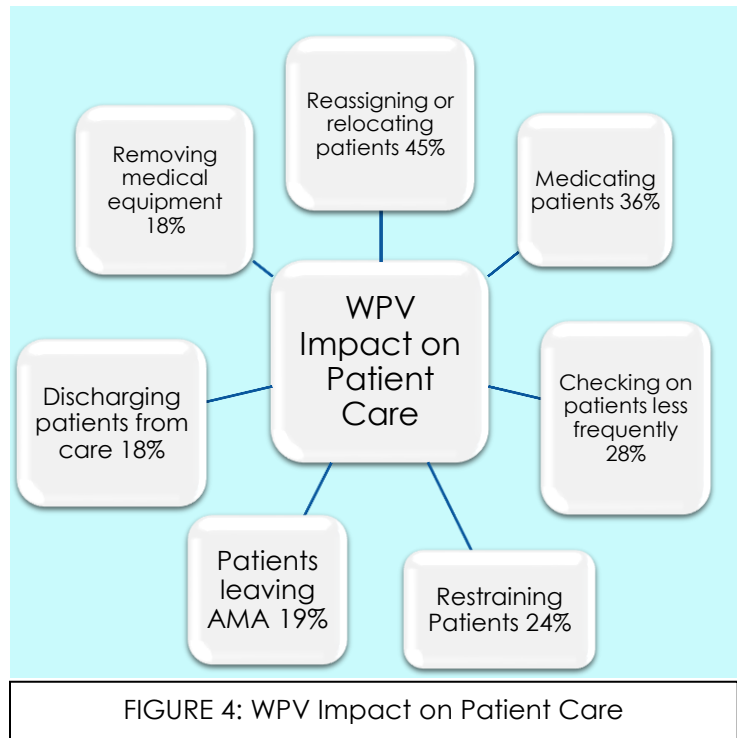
WPV Impact on Patient Care

Reassigning or relocating patients 45%

Medicating patients 36%

Checking on patients less frequently 28%

Restraining Patients 24%

Patients leaving AMA 19%

Discharging patients from care 18%

Removing medical equipment 18%

FIGURE 4: WPV Impact on Patient Care